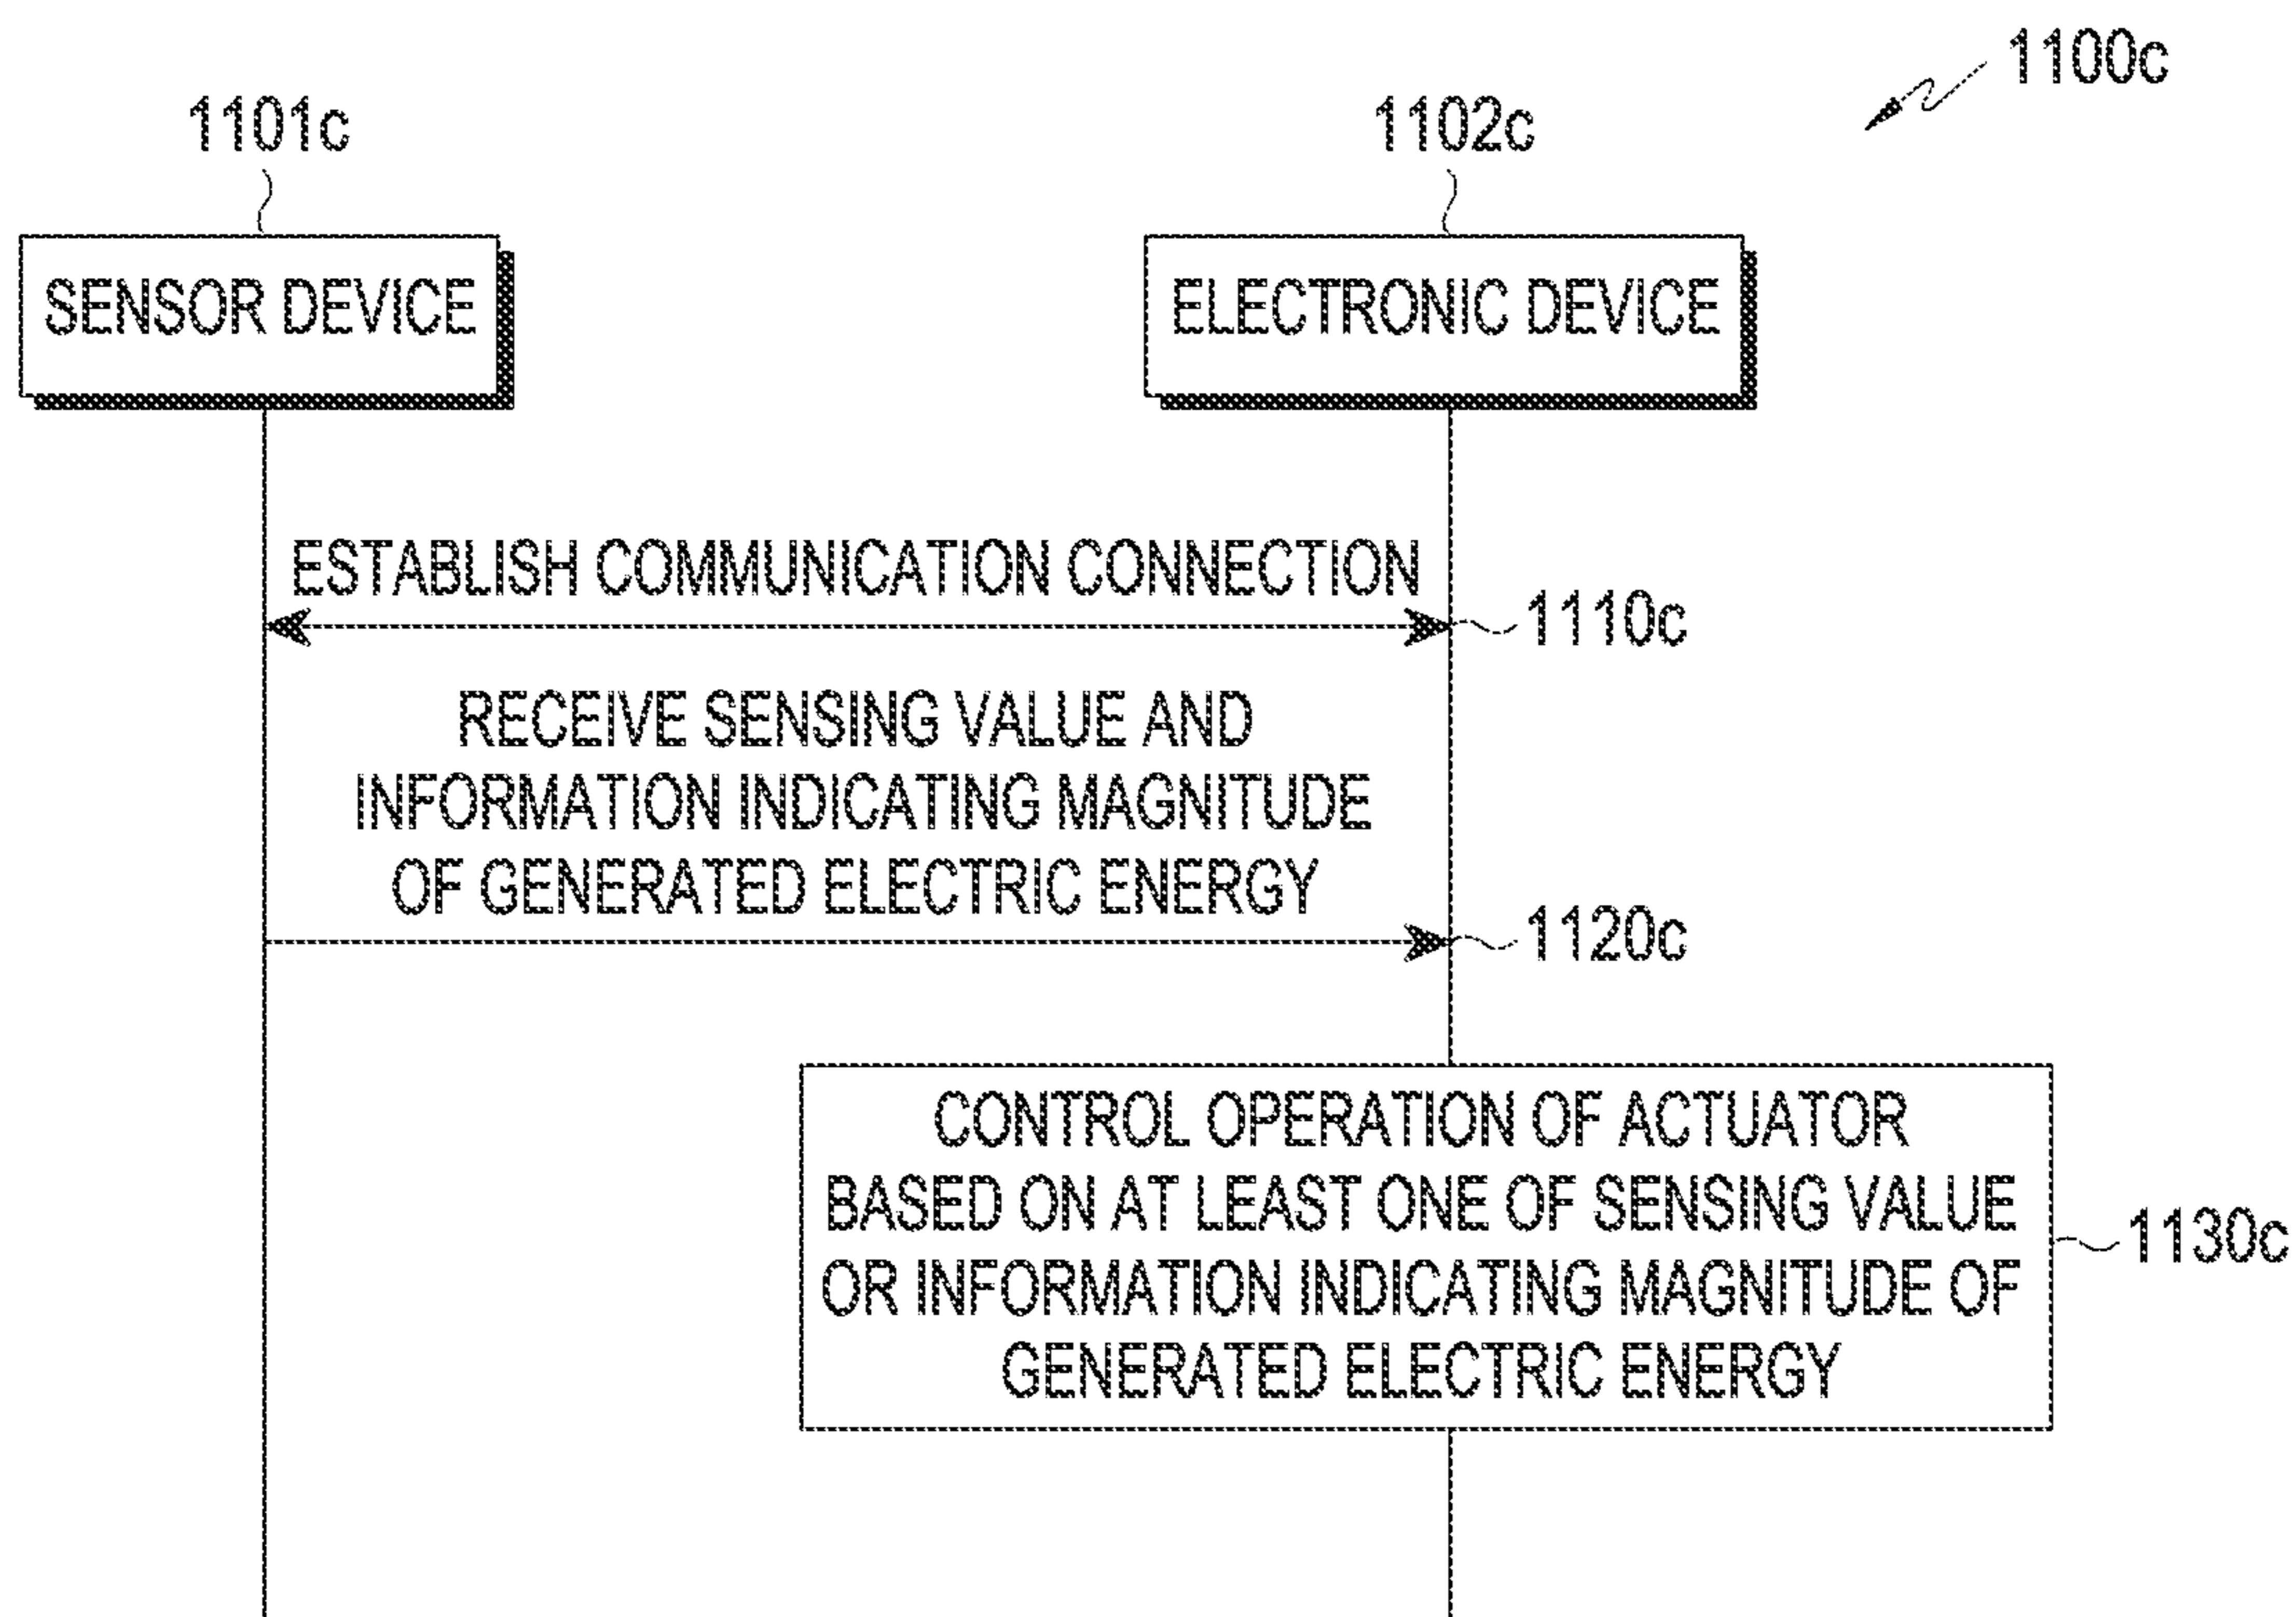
1100c

1101c

1102c

SENSOR DEVICE

ELECTRONIC DEVICE

ESTABLISH COMMUNICATION CONNECTION

1110c

RECEIVE SENSING VALUE AND INFORMATION INDICATING MAGNITUDE OF GENERATED ELECTRIC ENERGY

1120c

CONTROL OPERATION OF ACTUATOR BASED ON AT LEAST ONE OF SENSING VALUE OR INFORMATION INDICATING MAGNITUDE OF GENERATED ELECTRIC ENERGY

1130c